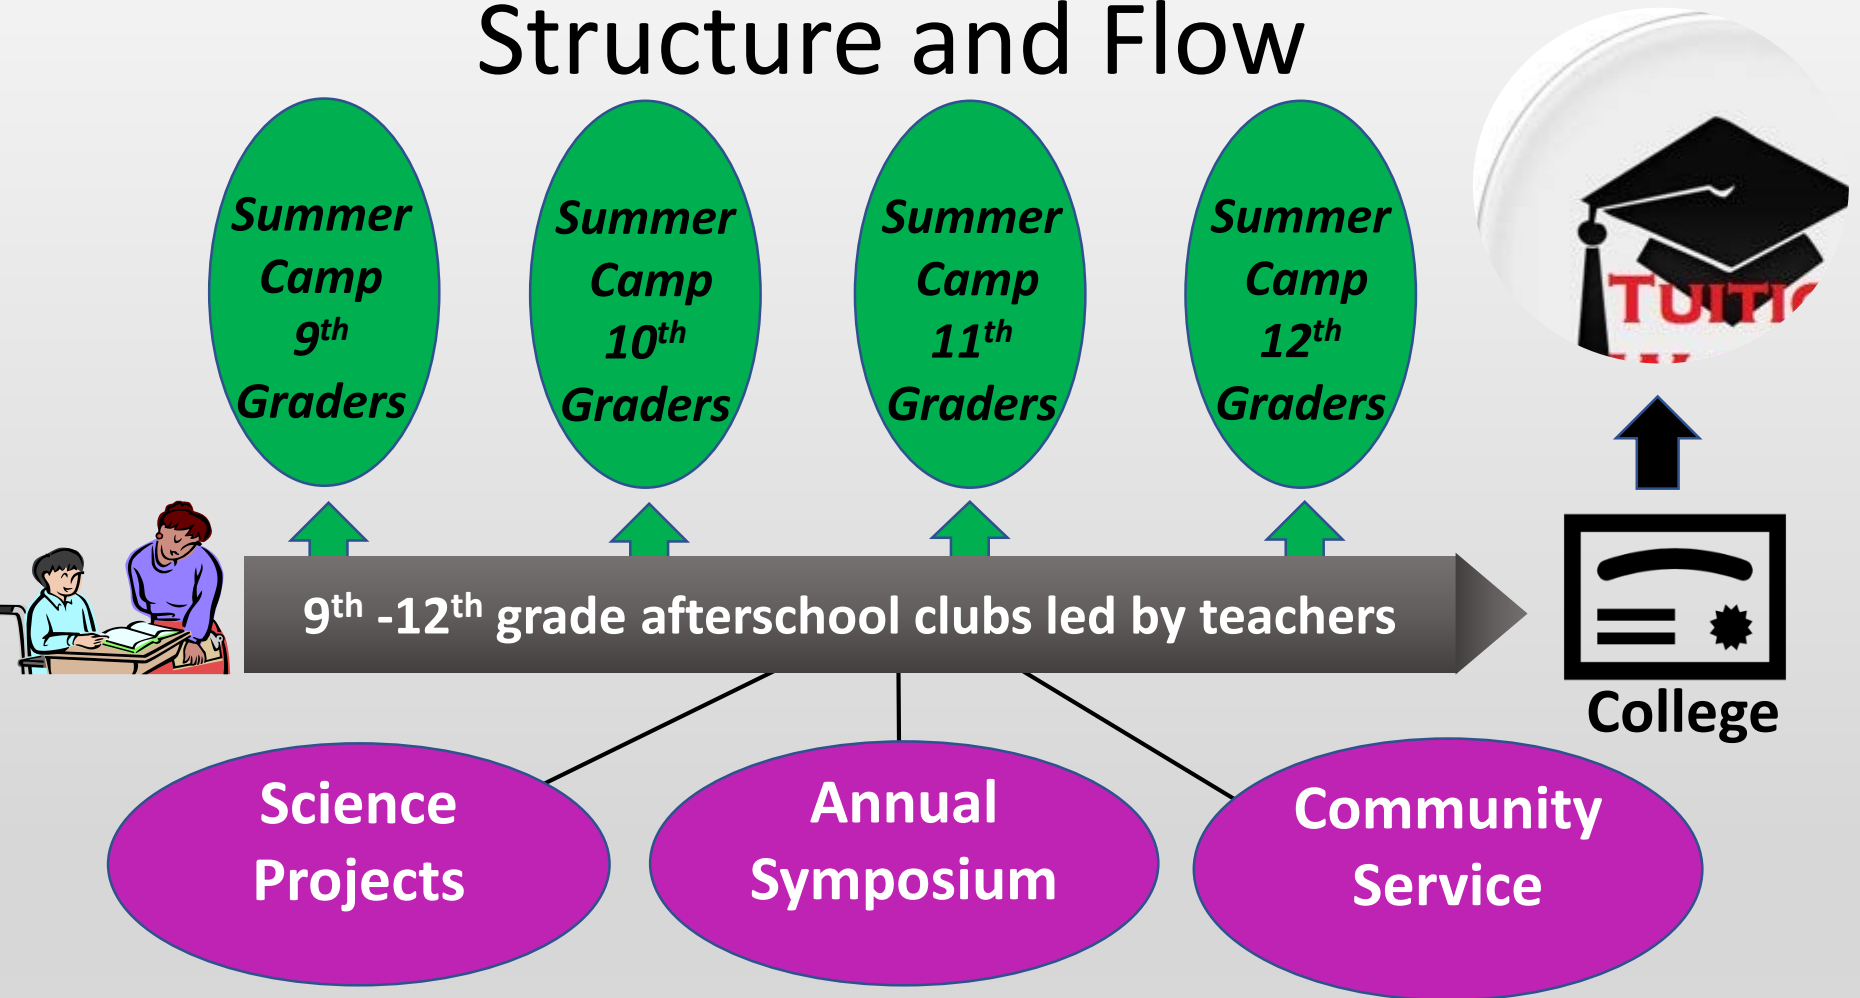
Structure and Flow

Summer Camp $9^{th}$ Graders

Summer Camp $10^{th}$ Graders

Summer Camp $11^{th}$ Graders

Summer Camp $12^{th}$ Graders

TUITI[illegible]

$9^{th}$ -$12^{th}$ grade afterschool clubs led by teachers

College

Science Projects

Annual Symposium

Community Service